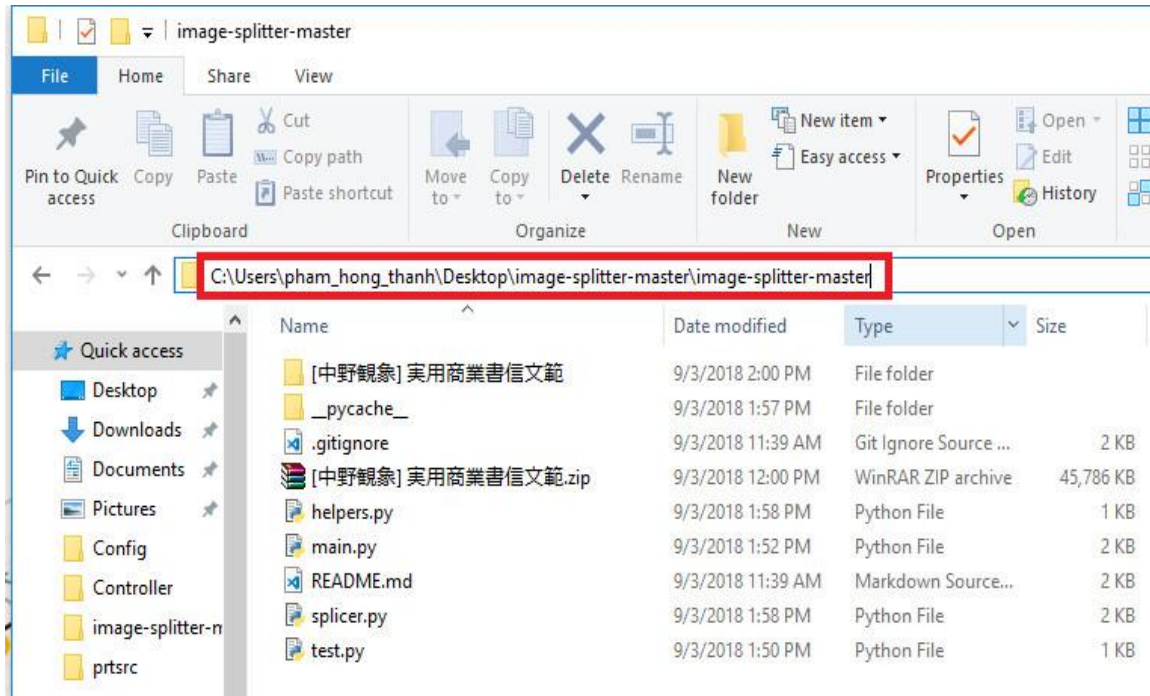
image-splitter-master

File Home Share View

Pin to Quick access Copy Paste Cut Copy path Paste shortcut
Clipboard

Move to Copy to Delete Rename
Organize

New folder New item Easy access
New

Properties Open Edit History
Open

C:\Users\pham_hong_thanh\Desktop\image-splitter-master\image-splitter-master

Quick access
Desktop
Downloads
Documents
Pictures
Config
Controller
image-splitter-n
prtsrc

| Name | Date modified | Type | Size |
|---|---|---|---|
| [中野観象] 実用商業書信文範 | 9/3/2018 2:00 PM | File folder | |
| __pycache__ | 9/3/2018 1:57 PM | File folder | |
| .gitignore | 9/3/2018 11:39 AM | Git Ignore Source ... | 2 KB |
| [中野観象] 実用商業書信文範.zip | 9/3/2018 12:00 PM | WinRAR ZIP archive | 45,786 KB |
| helpers.py | 9/3/2018 1:58 PM | Python File | 1 KB |
| main.py | 9/3/2018 1:52 PM | Python File | 2 KB |
| README.md | 9/3/2018 11:39 AM | Markdown Source... | 2 KB |
| splicer.py | 9/3/2018 1:58 PM | Python File | 2 KB |
| test.py | 9/3/2018 1:50 PM | Python File | 1 KB |